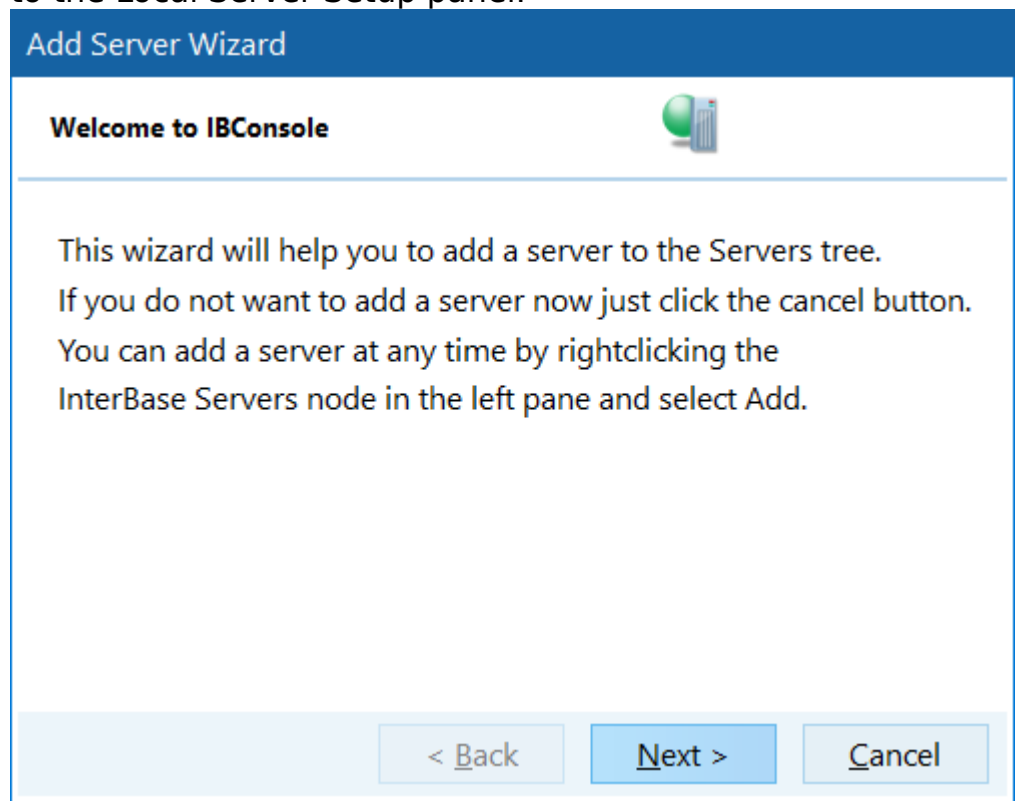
to the Local Server Setup panel.

Add Server Wizard

Welcome to IBConsole

This wizard will help you to add a server to the Servers tree.
If you do not want to add a server now just click the cancel button.
You can add a server at any time by rightclicking the InterBase Servers node in the left pane and select Add.

< Back

Next >

Cancel